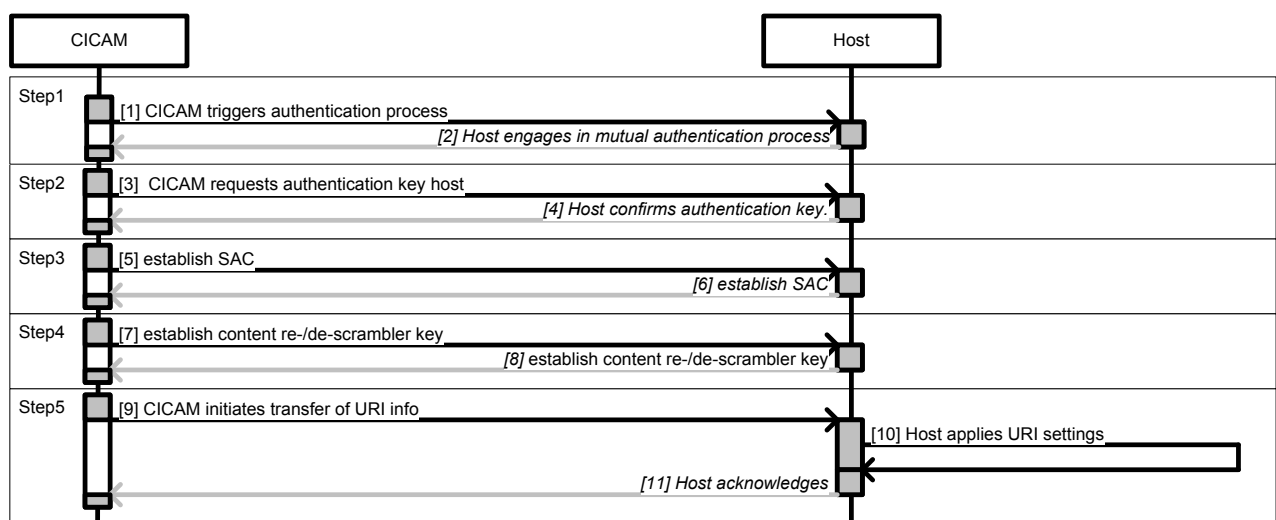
CICAM

Host

Step1

[1] CICAM triggers authentication process

[2] Host engages in mutual authentication process

Step2

[3] CICAM requests authentication key host

[4] Host confirms authentication key.

Step3

[5] establish SAC

[6] establish SAC

Step4

[7] establish content re-/de-scrambler key

[8] establish content re-/de-scrambler key

Step5

[9] CICAM initiates transfer of URI info

[10] Host applies URI settings

[11] Host acknowledges